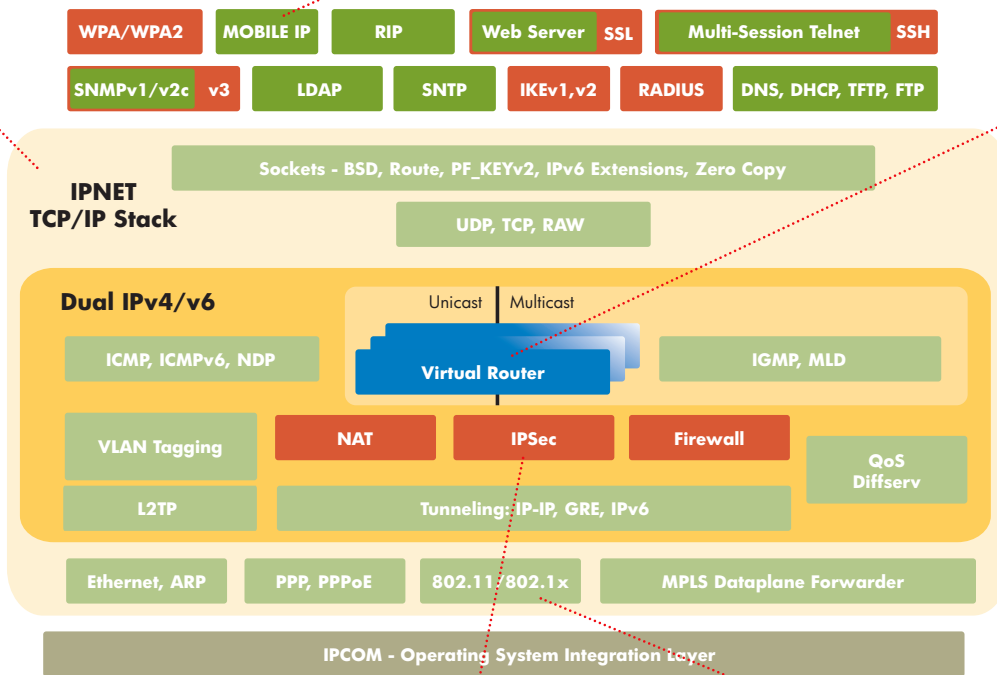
WPA/WPA2

MOBILE IP

RIP

Web Server SSL

Multi-Session Telnet SSH

SNMPv1/v2c v3

LDAP

SNTP

IKEv1,v2

RADIUS

DNS, DHCP, TFTP, FTP

IPNET
TCP/IP Stack

Sockets - BSD, Route, PF_KEYv2, IPv6 Extensions, Zero Copy

UDP, TCP, RAW

Dual IPv4/v6

Unicast | Multicast

ICMP, ICMPv6, NDP

Virtual Router

IGMP, MLD

VLAN Tagging

NAT

IPSec

Firewall

QoS
Diffserv

L2TP

Tunneling: IP-IP, GRE, IPv6

Ethernet, ARP

PPP, PPPoE

802.11 802.1x

MPLS Dataplane Forwarder

IPCOM - Operating System Integration Layer